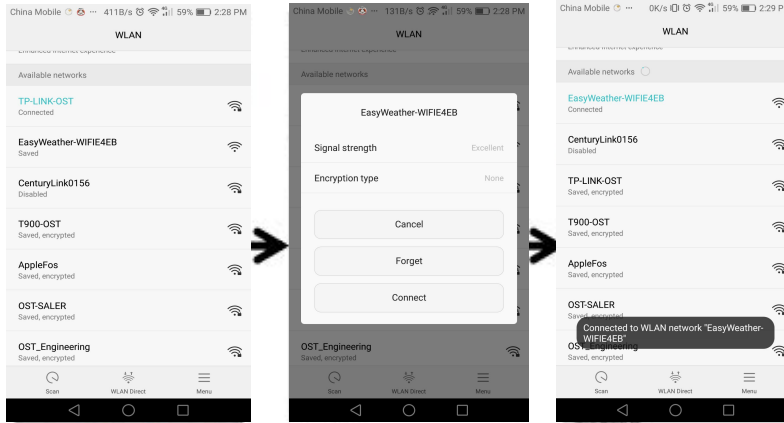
China Mobile ··· 411B/s 59% 2:28 PM

WLAN

Enhanced internet experience

Available networks

TP-LINK-OST
Connected

EasyWeather-WIFIE4EB
Saved

CenturyLink0156
Disabled

T900-OST
Saved, encrypted

AppleFos
Saved, encrypted

OST-SALER
Saved, encrypted

OST_Engineering
Saved, encrypted

Scan | WLAN Direct | Menu

China Mobile ··· 131B/s 59% 2:28 PM

WLAN

Enhanced internet experience

Available networks

EasyWeather-WIFIE4EB

Signal strength Excellent

Encryption type None

Cancel

Forget

Connect

OST_Engineering
Saved, encrypted

Scan | WLAN Direct | Menu

China Mobile ··· 0K/s 59% 2:29

WLAN

Enhanced internet experience

Available networks

EasyWeather-WIFIE4EB
Connected

CenturyLink0156
Disabled

TP-LINK-OST
Saved, encrypted

T900-OST
Saved, encrypted

AppleFos
Saved, encrypted

OST-SALER
Saved, encrypted

Connected to WLAN network "EasyWeather-WIFIE4EB"

OST_Engineering
Saved, encrypted

Scan | WLAN Direct | Menu